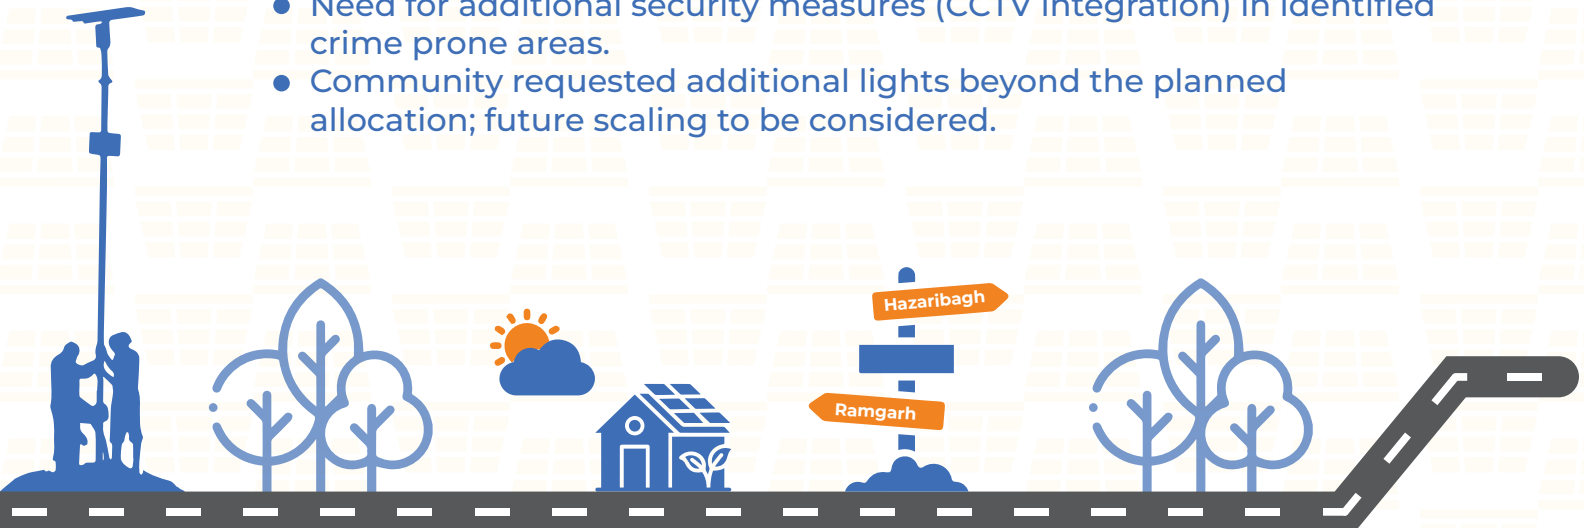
- Need for additional security measures (CCTV integration) in identified crime prone areas.
- Community requested additional lights beyond the planned allocation; future scaling to be considered.

Hazaribagh

Ramgarh